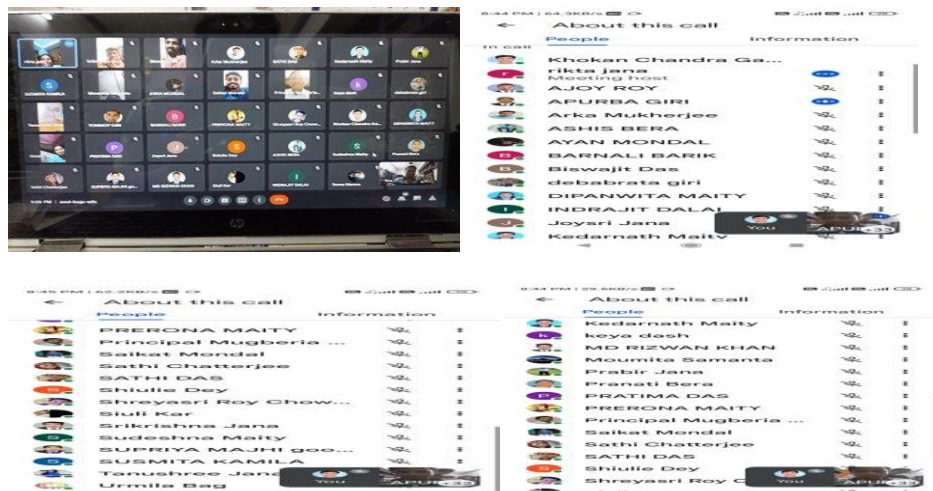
Arka Mukherjee

SATHI DAS

Kedarnath Maity

Prabir Jana

SUSMITA KAMILA

debabrata giri

PRERONA MAITY

DIPANWITA MAITY

INDRAJIT DALAI

6:44 PM | 64.3KB/s
← About this call
People Information
In call
Khokan Chandra Ga...
rikta jana
Meeting host
AJOY ROY
APURBA GIRI
Arka Mukherjee
ASHIS BERA
AYAN MONDAL
BARNALI BARIK
Biswajit Das
debabrata giri
DIPANWITA MAITY
INDRAJIT DALAI
Joysri Jana
Kedarnath Maity
You
APUR

6:45 PM | 62.2KB/s
← About this call
People Information
PRERONA MAITY
Principal Mugberia ...
Saikat Mondal
Sathi Chatterjee
SATHI DAS
Shiulie Dey
Shreyasri Roy Chow...
Siuli Kar
Srikrishna Jana
Sudeshna Maity
SUPRIYA MAJHI goo...
SUSMITA KAMILA
Tanushree Jana
Urmila Bag
You
APUR

6:44 PM | 29.6KB/s
← About this call
People Information
Kedarnath Maity
keya dash
MD RIZWAN KHAN
Moumita Samanta
Prabir Jana
Pranati Bera
PRATIMA DAS
PRERONA MAITY
Principal Mugberia ...
Saikat Mondal
Sathi Chatterjee
SATHI DAS
Shiulie Dey
Shreyasri Roy C
You
APUR